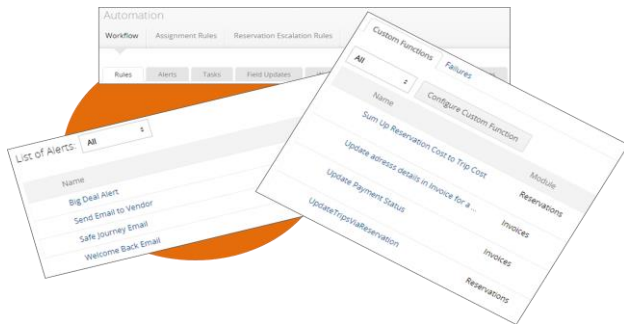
Automation

Workflow | Assignment Rules | Reservation Escalation Rules

Rules | Alerts | Tasks | Field Updates

List of Alerts: All

Name

Big Deal Alert

Send Email to Vendor

Safe Journey Email

Welcome Back Email

Custom Functions | Failures

All

Configure Custom Function

| Name | Module |
|---|---|
| Sum Up Reservation Cost to Trip Cost | Reservations |
| Update adresss details in Invoice for a ... | Invoices |
| Update Payment Status | Invoices |
| UpdateTripsViaReservation | Reservations |